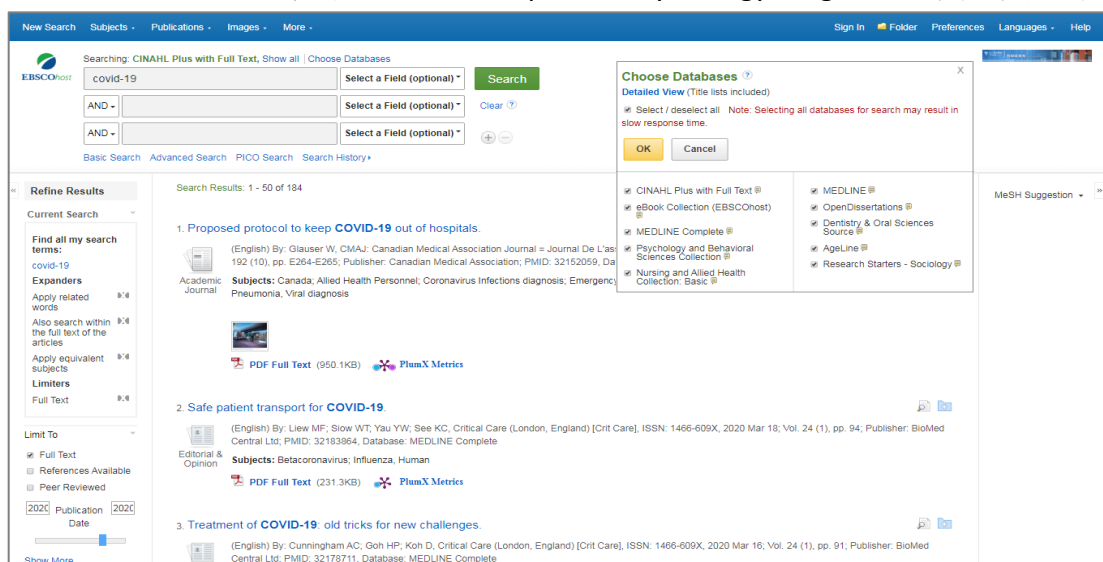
New Search Subjects Publications Images More Sign In Folder Preferences Languages Help

EBSCOhost

Searching: CINAHL Plus with Full Text, Show all | Choose Databases

covid-19 Select a Field (optional) Search

AND Select a Field (optional) Clear

AND Select a Field (optional)

Basic Search Advanced Search PICO Search Search History

Choose Databases

Detailed View (Title lists included)

Select / deselect all Note: Selecting all databases for search may result in slow response time.

OK Cancel

CINAHL Plus with Full Text
eBook Collection (EBSCOhost)
MEDLINE Complete
Psychology and Behavioral Sciences Collection
Nursing and Allied Health Collection: Basic

MEDLINE
OpenDissertations
Dentistry & Oral Sciences Source
AgeLine
Research Starters - Sociology

Refine Results

Current Search

Find all my search terms:
covid-19
Expanders
Apply related words
Also search within the full text of the articles
Apply equivalent subjects
Limiters
Full Text

Limit To

Full Text
References Available
Peer Reviewed

2020 Publication Date 2020

Show More

Search Results: 1 - 50 of 184

MeSH Suggestion

1. Proposed protocol to keep COVID-19 out of hospitals.

Academic Journal

(English) By: Glauser W, CMAJ: Canadian Medical Association Journal = Journal De L'as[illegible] 192 (10), pp. E264-E265; Publisher: Canadian Medical Association; PMID: 32152059, Da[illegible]

Subjects: Canada; Allied Health Personnel; Coronavirus Infections diagnosis; Emergency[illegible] Pneumonia, Viral diagnosis

PDF Full Text (950.1KB) PlumX Metrics

2. Safe patient transport for COVID-19.

Editorial & Opinion

(English) By: Liew MF; Siow WT; Yau YW; See KC, Critical Care (London, England) [Crit Care], ISSN: 1466-609X, 2020 Mar 18; Vol. 24 (1), pp. 94; Publisher: BioMed Central Ltd; PMID: 32183864, Database: MEDLINE Complete

Subjects: Betacoronavirus; Influenza, Human

PDF Full Text (231.3KB) PlumX Metrics

3. Treatment of COVID-19: old tricks for new challenges.

(English) By: Cunningham AC; Goh HP; Koh D, Critical Care (London, England) [Crit Care], ISSN: 1466-609X, 2020 Mar 16; Vol. 24 (1), pp. 91; Publisher: BioMed Central Ltd; PMID: 32178711, Database: MEDLINE Complete